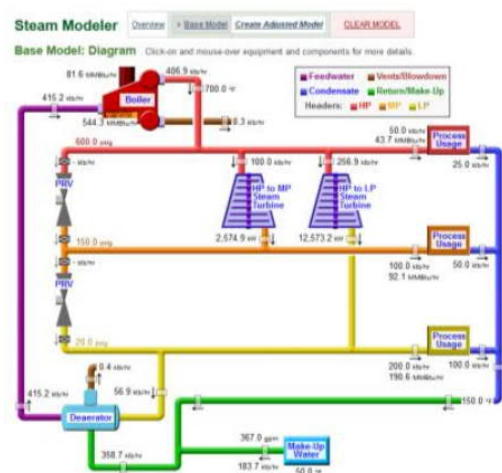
Steam Modeler Overview > Base Model Create Adjusted Model CLEAR MODEL

Base Model: Diagram Click-on and mouse-over equipment and components for more details.

81.6 MMBtu/hr
406.9 klb/hr
700.0 °F
415.2 klb/hr
Boiler
544.3 MMBtu/hr
8.3 klb/hr

Feedwater
Vents/Blowdown
Condensate
Return/Make-Up
Headers: HP MP LP

600.0 psig
- klb/hr
PRV
100.0 klb/hr
256.9 klb/hr
HP to MP Steam Turbine
HP to LP Steam Turbine
50.0 klb/hr
43.7 MMBtu/hr
Process Usage
25.0 klb/hr
2,574.9 kW
12,573.2 kW

150.0 psig
- klb/hr
PRV
Process Usage
100.0 klb/hr
92.1 MMBtu/hr
50.0 klb/hr

20.0 psig
Process Usage
200.0 klb/hr
190.6 MMBtu/hr
100.0 klb/hr

0.4 klb/hr
56.9 klb/hr
415.2 klb/hr
Deaerator
150.0 °F
358.7 klb/hr
367.0 gpm
183.7 klb/hr
Make-Up Water
50.0 °F